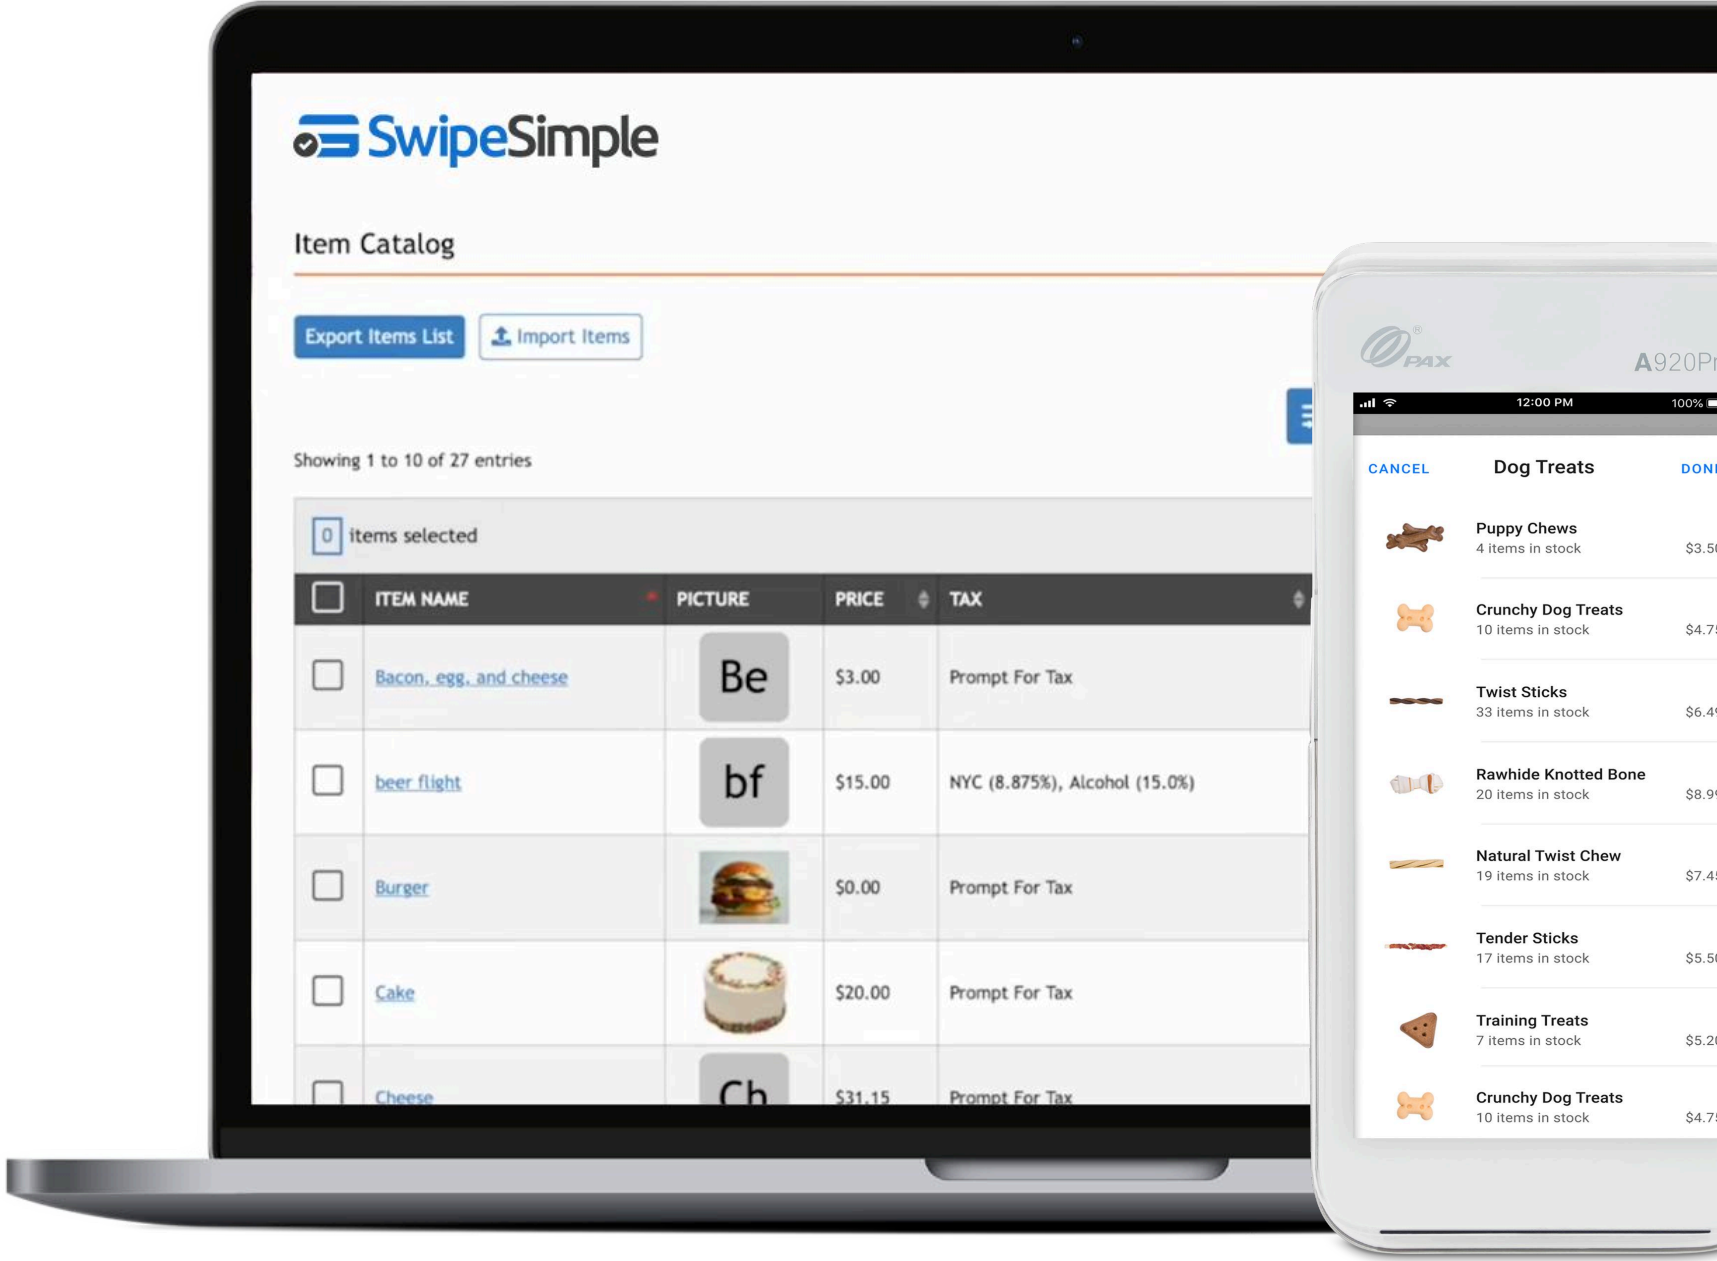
SwipeSimple

Item Catalog

Export Items List Import Items

Showing 1 to 10 of 27 entries

0 items selected

| | ITEM NAME | PICTURE | PRICE | TAX |
|---|---|---|---|---|
| | Bacon, egg, and cheese | Be | $3.00 | Prompt For Tax |
| | beer flight | bf | $15.00 | NYC (8.875%), Alcohol (15.0%) |
| | Burger | | $0.00 | Prompt For Tax |
| | Cake | | $20.00 | Prompt For Tax |
| | Cheese | Ch | $31.15 | Prompt For Tax |

PAX A920P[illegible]

12:00 PM 100%

CANCEL Dog Treats DON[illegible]

Puppy Chews
4 items in stock $3.5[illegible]

Crunchy Dog Treats
10 items in stock $4.7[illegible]

Twist Sticks
33 items in stock $6.4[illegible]

Rawhide Knotted Bone
20 items in stock $8.9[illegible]

Natural Twist Chew
19 items in stock $7.4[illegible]

Tender Sticks
17 items in stock $5.5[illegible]

Training Treats
7 items in stock $5.2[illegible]

Crunchy Dog Treats
10 items in stock $4.7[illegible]